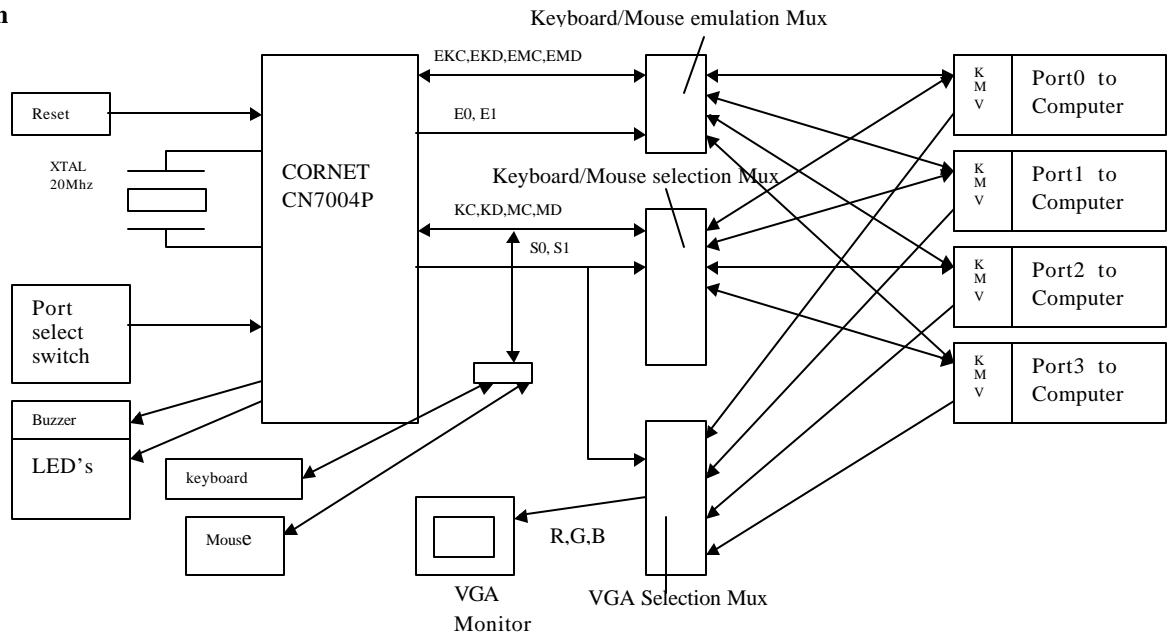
n

Keyboard/Mouse emulation Mux

EKC,EKD,EMC,EMD

Reset

E0, E1

XTAL
20Mhz

CORNET
CN7004P

Keyboard/Mouse selection Mux

KC,KD,MC,MD

S0, S1

Port
select
switch

Buzzer

LED's

keyboard

Mouse

VGA
Monitor

R,G,B

VGA Selection Mux

K
M
V

Port0 to
Computer

K
M
V

Port1 to
Computer

K
M
V

Port2 to
Computer

K
M
V

Port3 to
Computer